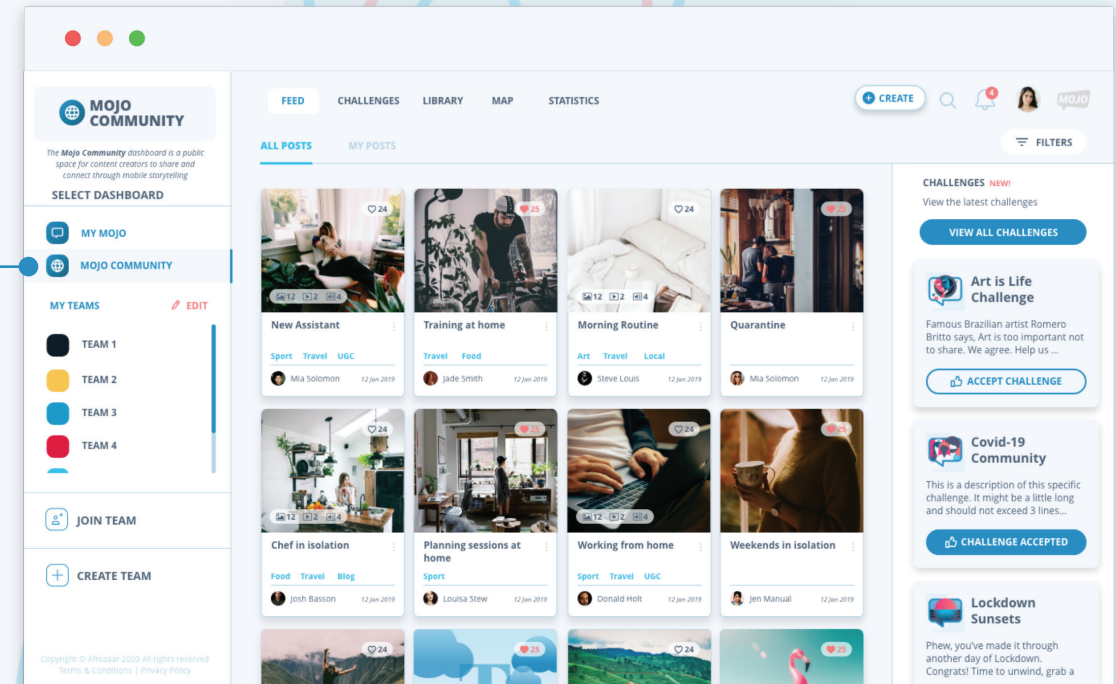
MOJO COMMUNITY

The Mojo Community dashboard is a public space for content creators to share and connect through mobile storytelling

SELECT DASHBOARD

MY MOJO

MOJO COMMUNITY

MY TEAMS EDIT

TEAM 1

TEAM 2

TEAM 3

TEAM 4

JOIN TEAM

CREATE TEAM

Copyright © Afrozaar 2020 All rights reserved
Terms & Conditions | Privacy Policy

FEED CHALLENGES LIBRARY MAP STATISTICS

CREATE 4 MOJO

ALL POSTS MY POSTS

FILTERS

24 12 2 4
New Assistant
Sport Travel UGC
Mia Solomon 12 Jan 2019

25
Training at home
Travel Food
Jade Smith 12 Jan 2019

24 12 2 4
Morning Routine
Art Travel Local
Steve Louis 12 Jan 2019

25
Quarantine
Mia Solomon 12 Jan 2019

24 12 2 4
Chef in isolation
Food Travel Blog
Josh Basson 12 Jan 2019

25
Planning sessions at home
Sport
Louisa Stew 12 Jan 2019

24 12 2 4
Working from home
Sport Travel UGC
Donald Holt 12 Jan 2019

25
Weekends in isolation
Jen Manual 12 Jan 2019

24
25
24
25

CHALLENGES NEW!
View the latest challenges
VIEW ALL CHALLENGES

Art is Life Challenge
Famous Brazilian artist Romero Britto says, Art is too important not to share. We agree. Help us ...
ACCEPT CHALLENGE

Covid-19 Community
This is a description of this specific challenge. It might be a little long and should not exceed 3 lines...
CHALLENGE ACCEPTED

Lockdown Sunsets
Phew, you've made it through another day of Lockdown. Congrats! Time to unwind, grab a